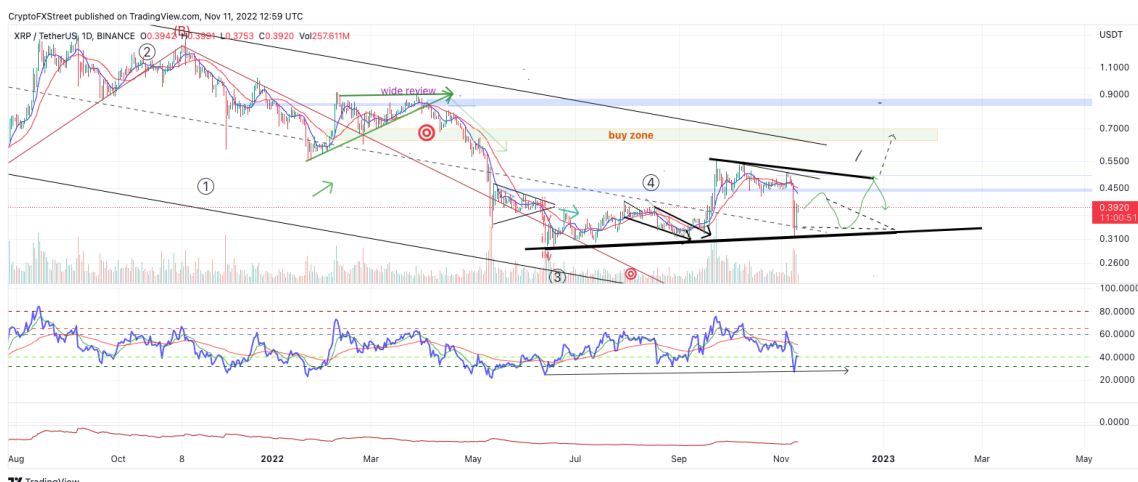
CryptoFXStreet published on TradingView.com, Nov 11, 2022 12:59 UTC

XRP / TetherUS, 1D, BINANCE O0.3942 H0.3991 L0.3753 C0.3920 Vol257.611M

USDT

(B)

2

wide review

buy zone

1

4

3

1.1000
0.9000
0.7000
0.5500
0.4500
0.3920
11:00:51
0.3100
0.2600
100.0000
80.0000
60.0000
40.0000
20.0000
0.0000

Aug Oct 8 2022 Mar May Jul Sep Nov 2023 Mar May

TradingView